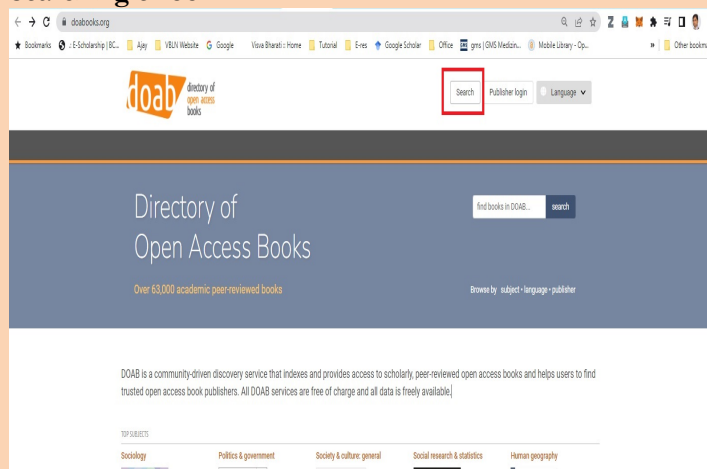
doabooks.org

Bookmarks | E-Scholarship | BC... | Ajay | VBLN Website | Google | Visva Bharati :: Home | Tutorial | E-res | Google Scholar | Office | gms | GMS Medizin... | Mobile Library - Op... | » | Other bookm

doab directory of open access books

Search | Publisher login | Language

Directory of Open Access Books

Over 63,000 academic peer-reviewed books

find books in DOAB... | search

Browse by subject • language • publisher

DOAB is a community-driven discovery service that indexes and provides access to scholarly, peer-reviewed open access books and helps users to find trusted open access book publishers. All DOAB services are free of charge and all data is freely available.

TOP SUBJECTS

Sociology | Politics & government | Society & culture: general | Social research & statistics | Human geography